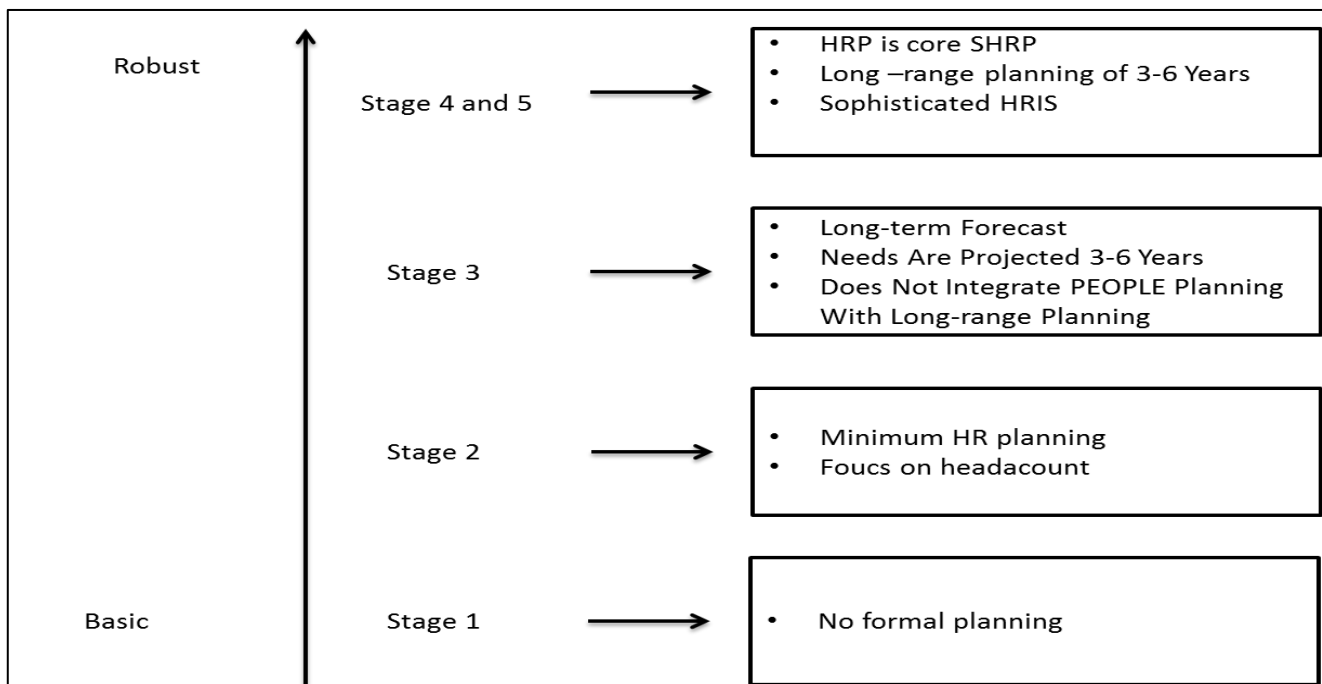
Robust

Stage 4 and 5

- HRP is core SHRP
- Long –range planning of 3-6 Years
- Sophisticated HRIS

Stage 3

- Long-term Forecast
- Needs Are Projected 3-6 Years
- Does Not Integrate PEOPLE Planning With Long-range Planning

Stage 2

- Minimum HR planning
- Foucs on headacount

Basic

Stage 1

- No formal planning